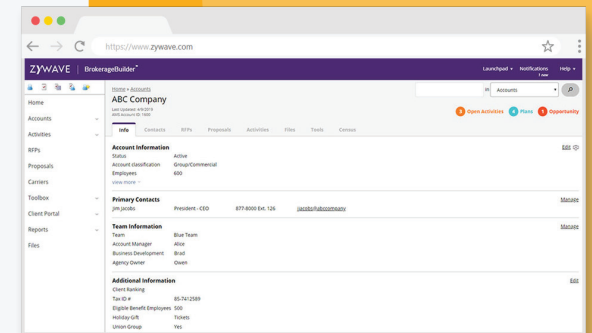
https://www.zywave.com

ZYWAVE | BrokerageBuilder®

Launchpad ▾ Notifications 1 new Help ▾

Home
Accounts
Activities
RFPs
Proposals
Carriers
Toolbox
Client Portal
Reports
Files

Home » Accounts

ABC Company

Last Updated: 4/8/2019
AMS Account ID: 1900

in Accounts

3 Open Activities 6 Plans 1 Opportunity

Info Contacts RFPs Proposals Activities Files Tools Comms

Account Information Edit

Status Active
Account classification Group/Commercial
Employees 600
view more

Primary Contacts Manage

Jim Jacobs President - CEO 877-8000 Ext. 126 jjacobs@abccompany

Team Information Manage

Team Blue Team
Account Manager Alice
Business Development Brad
Agency Owner Owen

Additional Information Edit

Client Ranking
Tax ID # 85-7412589
Eligible Benefit Employees 500
Holiday Gift Tickets
Union Group Yes